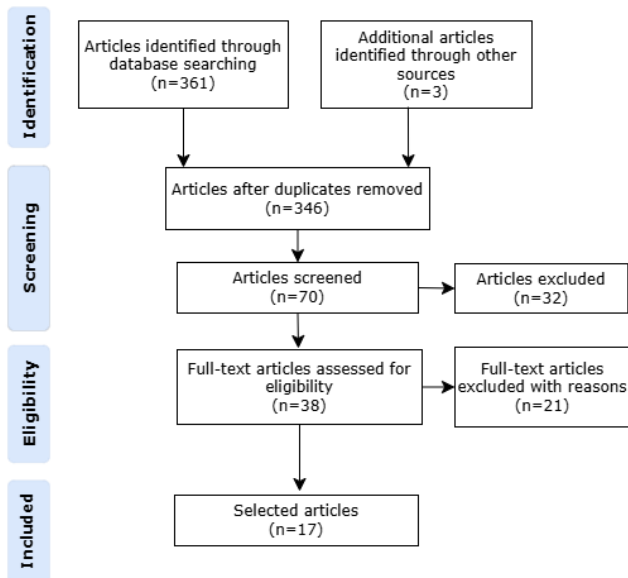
Identification

Articles identified through database searching (n=361)

Additional articles identified through other sources (n=3)

Screening

Articles after duplicates removed (n=346)

Articles screened (n=70)

Articles excluded (n=32)

Eligibility

Full-text articles assessed for eligibility (n=38)

Full-text articles excluded with reasons (n=21)

Included

Selected articles (n=17)